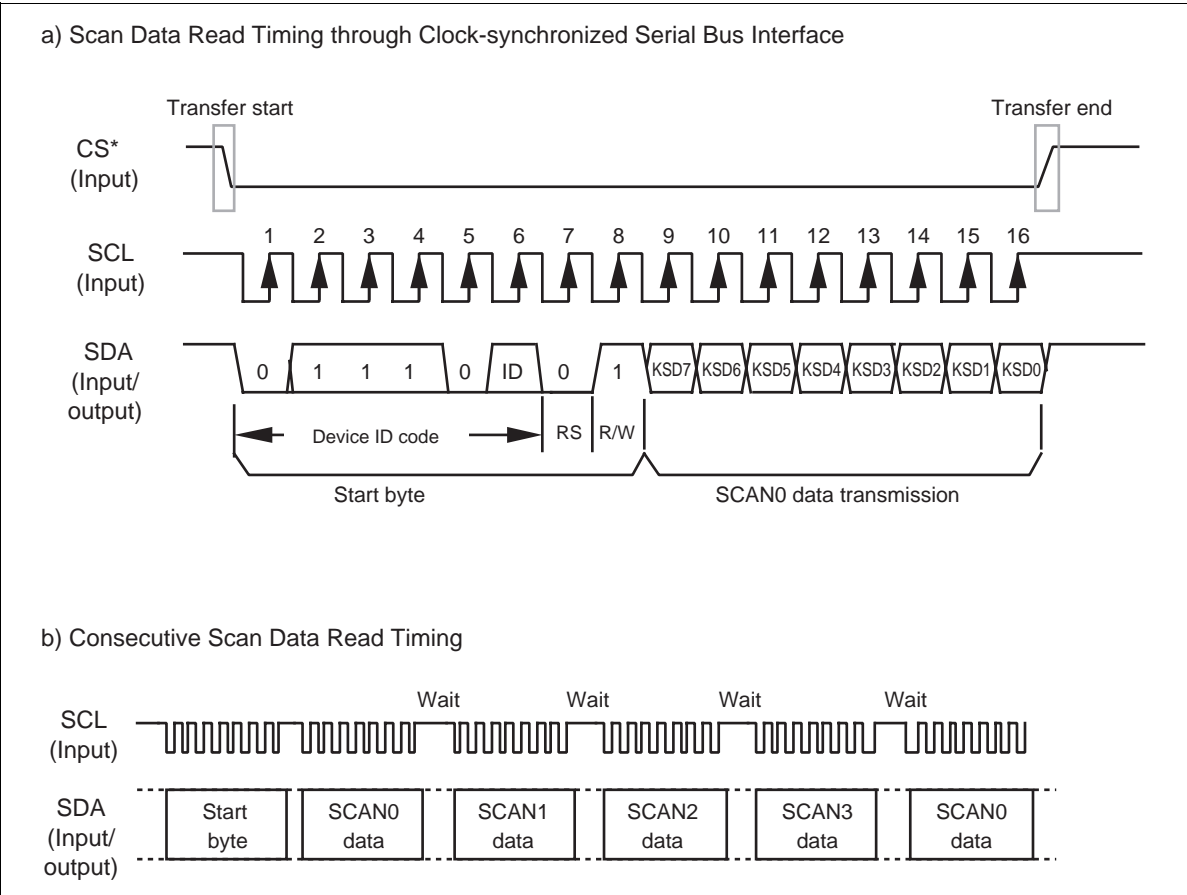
a) Scan Data Read Timing through Clock-synchronized Serial Bus Interface

Transfer start

Transfer end

CS*
(Input)

SCL
(Input)

1 2 3 4 5 6 7 8 9 10 11 12 13 14 15 16

SDA
(Input/
output)

0 1 1 1 0 ID 0 1 KSD7 KSD6 KSD5 KSD4 KSD3 KSD2 KSD1 KSD0

Device ID code

RS R/W

Start byte

SCAN0 data transmission

b) Consecutive Scan Data Read Timing

Wait Wait Wait Wait

SCL
(Input)

SDA
(Input/
output)

Start byte

SCAN0 data

SCAN1 data

SCAN2 data

SCAN3 data

SCAN0 data